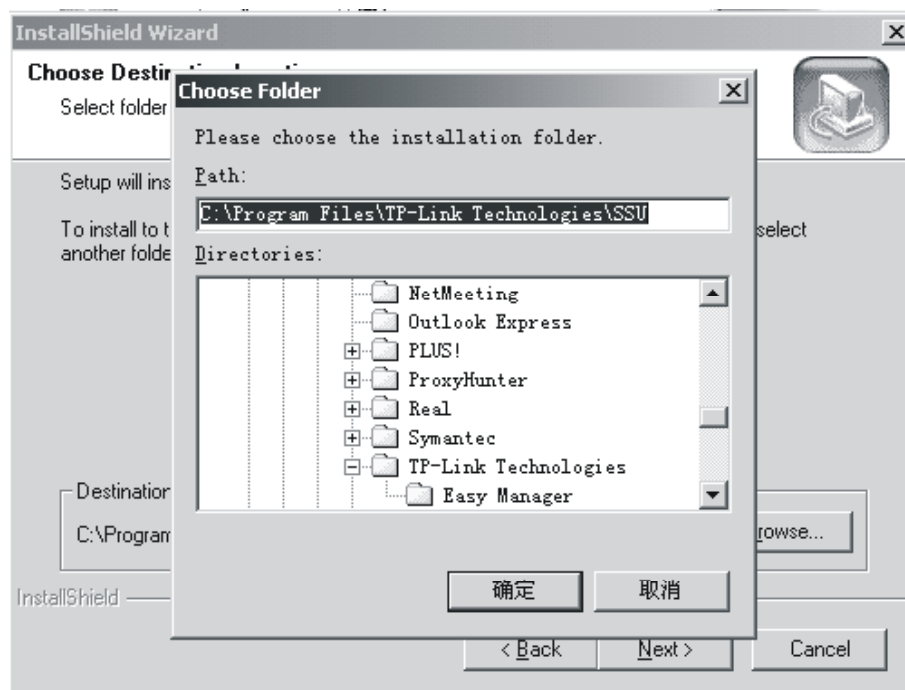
InstallShield Wizard

Choose Destin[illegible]

Select folder

Choose Folder

Please choose the installation folder.

Path:

C:\Program Files\TP-Link Technologies\SSU

Directories:

NetMeeting
Outlook Express
PLUS!
ProxyHunter
Real
Symantec
TP-Link Technologies
Easy Manager

确定 取消

Setup will ins

To install to t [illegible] select another folde

Destination

C:\Program

rowse...

InstallShield

< Back Next > Cancel